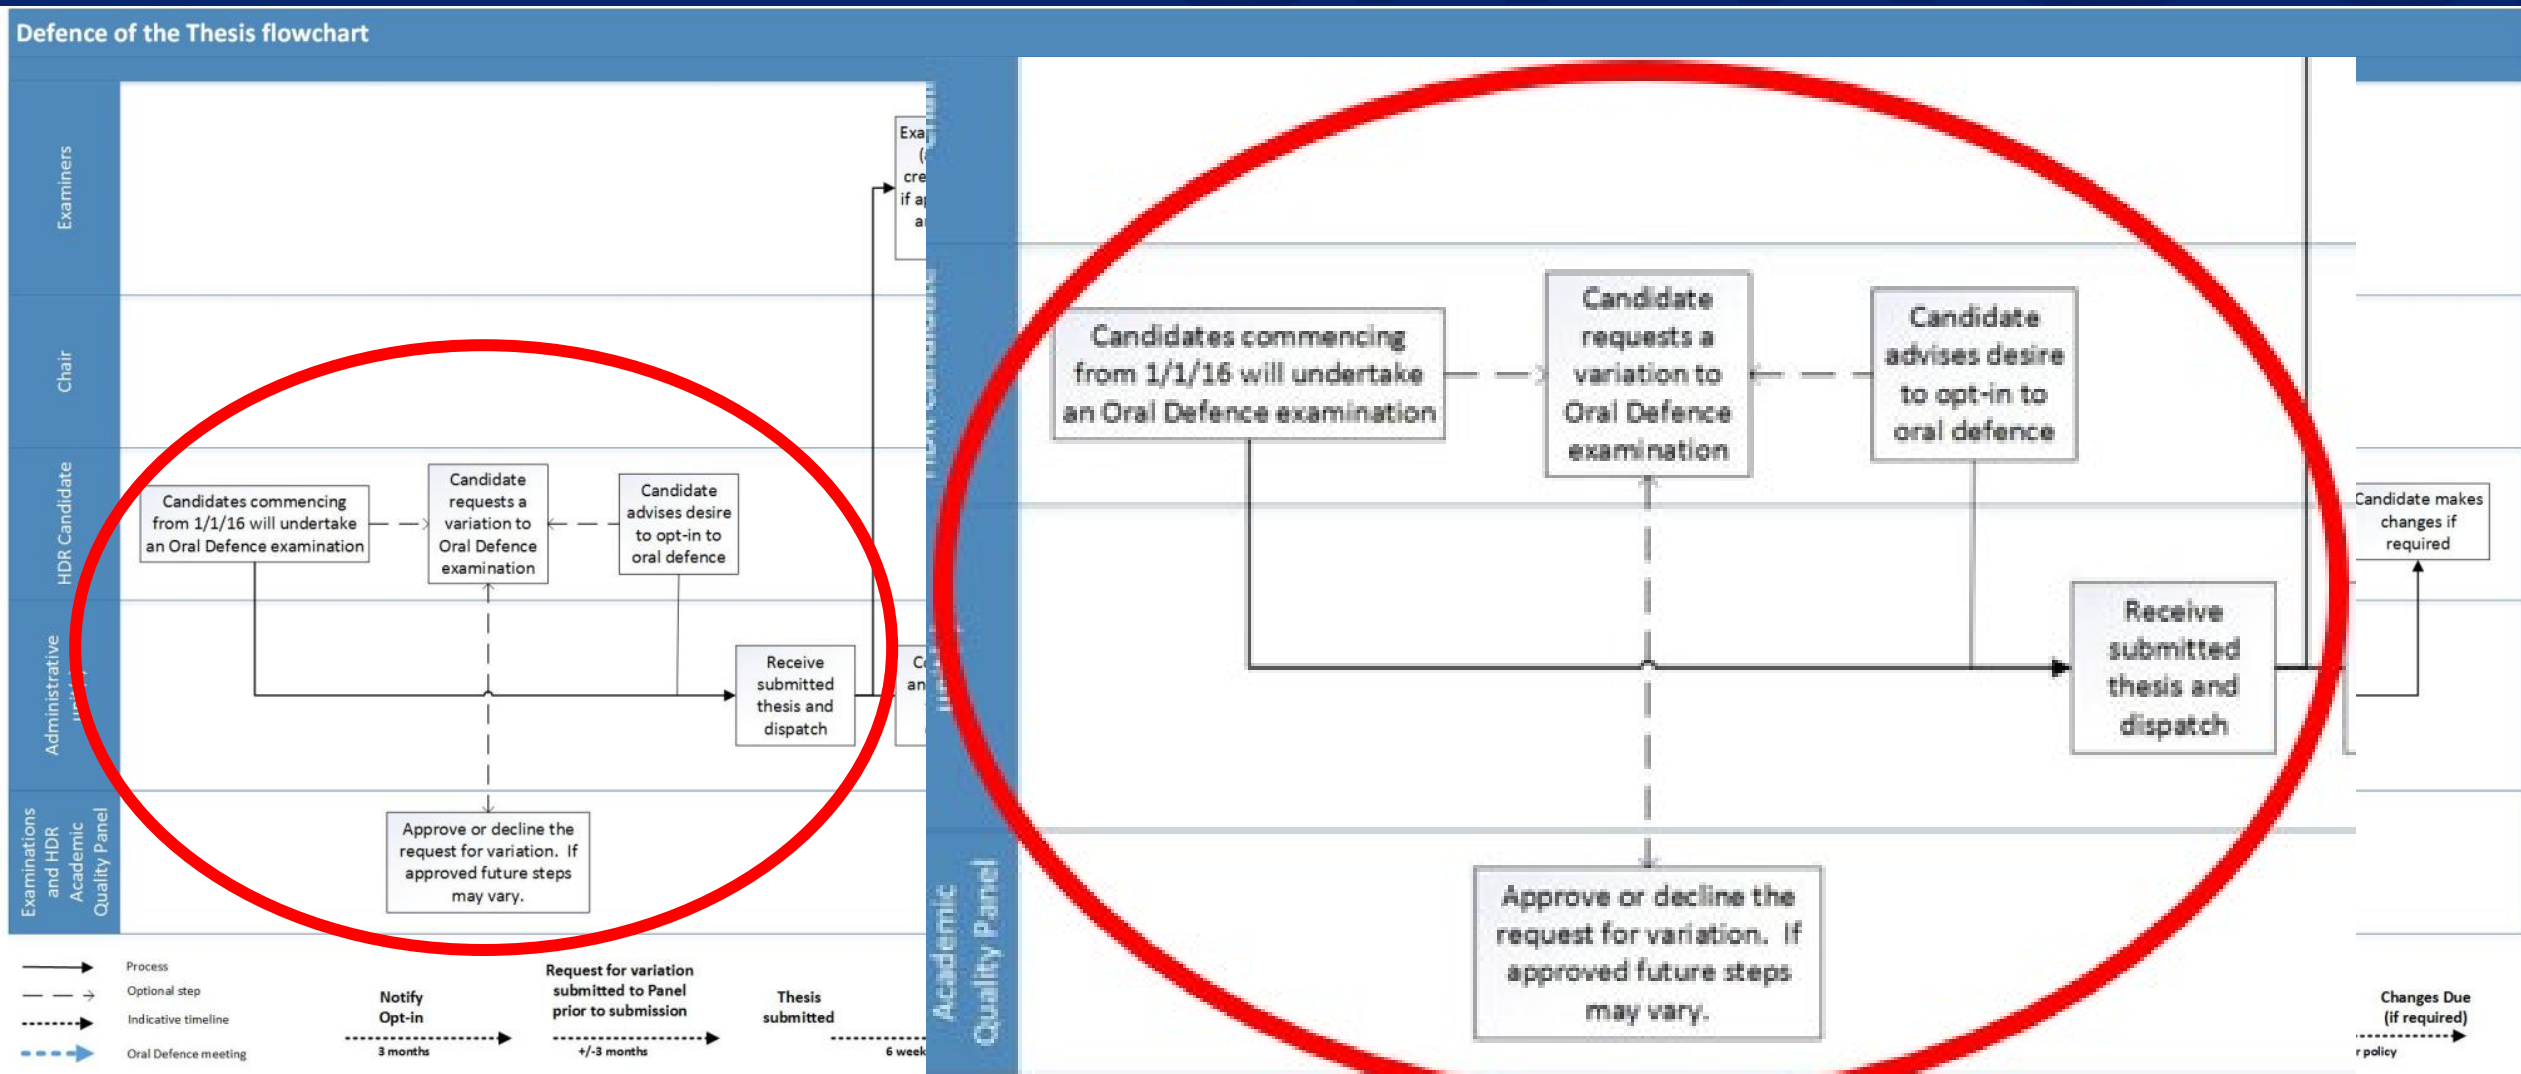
Defence of the Thesis flowchart

Examiners

Chair

HDR Candidate

Administrative

Examinations and HDR Academic Quality Panel

Exa
(
cre
if a
a

Candidates commencing from 1/1/16 will undertake an Oral Defence examination

Candidate requests a variation to Oral Defence examination

Candidate advises desire to opt-in to oral defence

Receive submitted thesis and dispatch

C
an

Approve or decline the request for variation. If approved future steps may vary.

Process
Optional step
Indicative timeline
Oral Defence meeting

Notify Opt-in
3 months

Request for variation submitted to Panel prior to submission
+/-3 months

Thesis submitted
6 week

Candidates commencing from 1/1/16 will undertake an Oral Defence examination

Candidate requests a variation to Oral Defence examination

Candidate advises desire to opt-in to oral defence

Candidate makes changes if required

Receive submitted thesis and dispatch

Academic Quality Panel

Approve or decline the request for variation. If approved future steps may vary.

Changes Due (if required)
r policy